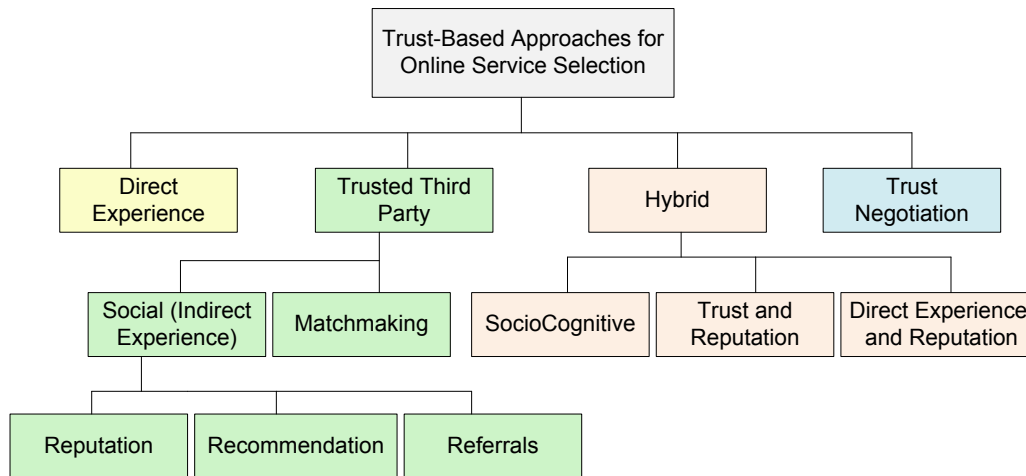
Trust-Based Approaches for Online Service Selection

Direct Experience

Trusted Third Party

Hybrid

Trust Negotiation

Social (Indirect Experience)

Matchmaking

SocioCognitive

Trust and Reputation

Direct Experience and Reputation

Reputation

Recommendation

Referrals